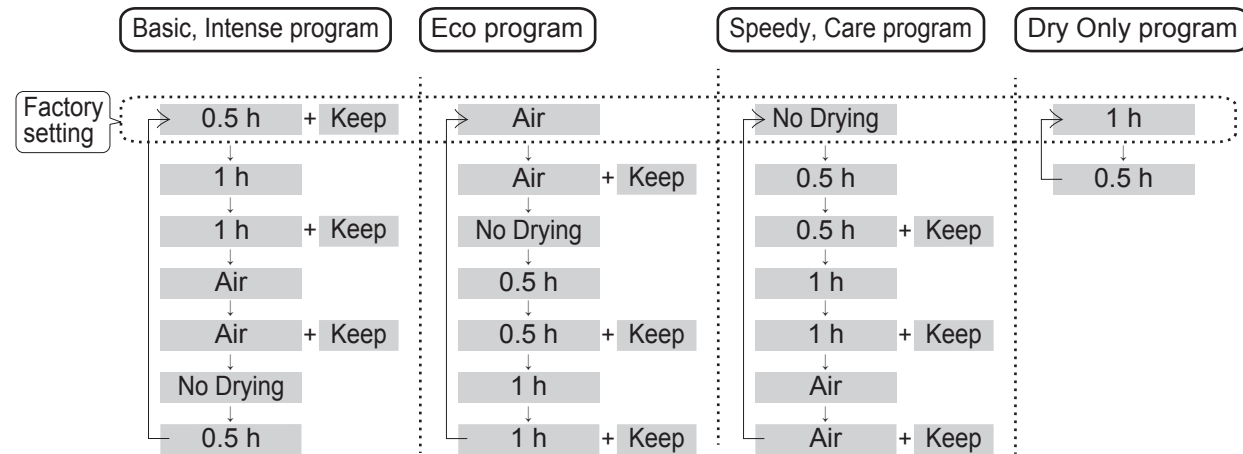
Basic, Intense program

Factory setting

0.5 h + Keep

1 h

1 h + Keep

Air

Air + Keep

No Drying

0.5 h

Eco program

Air

Air + Keep

No Drying

0.5 h

0.5 h + Keep

1 h

1 h + Keep

Speedy, Care program

No Drying

0.5 h

0.5 h + Keep

1 h

1 h + Keep

Air

Air + Keep

Dry Only program

1 h

0.5 h